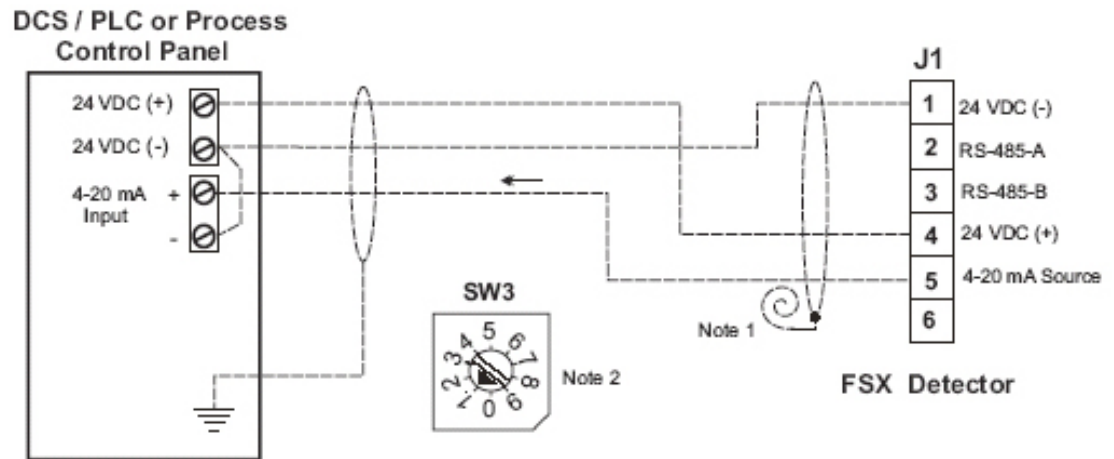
DCS / PLC or Process Control Panel

24 VDC (+)
24 VDC (-)
4-20 mA Input
+
-

J1
1 24 VDC (-)
2 RS-485-A
3 RS-485-B
4 24 VDC (+)
5 4-20 mA Source
6

SW3
5 6 7 8 9 0 1 2 3 4
Note 2

Note 1

FSX Detector